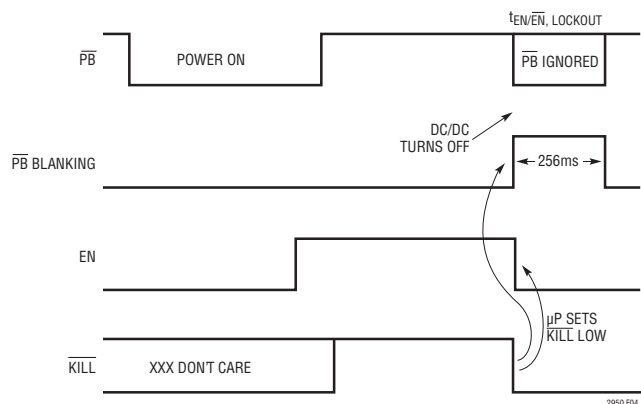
$t_{EN/\overline{EN}, LOCKOUT}$

$\overline{PB}$ POWER ON $\overline{PB}$ IGNORED

DC/DC TURNS OFF

$\overline{PB}$ BLANKING ← 256ms →

EN

µP SETS $\overline{KILL}$ LOW

$\overline{KILL}$ XXX DON'T CARE

2950 F04